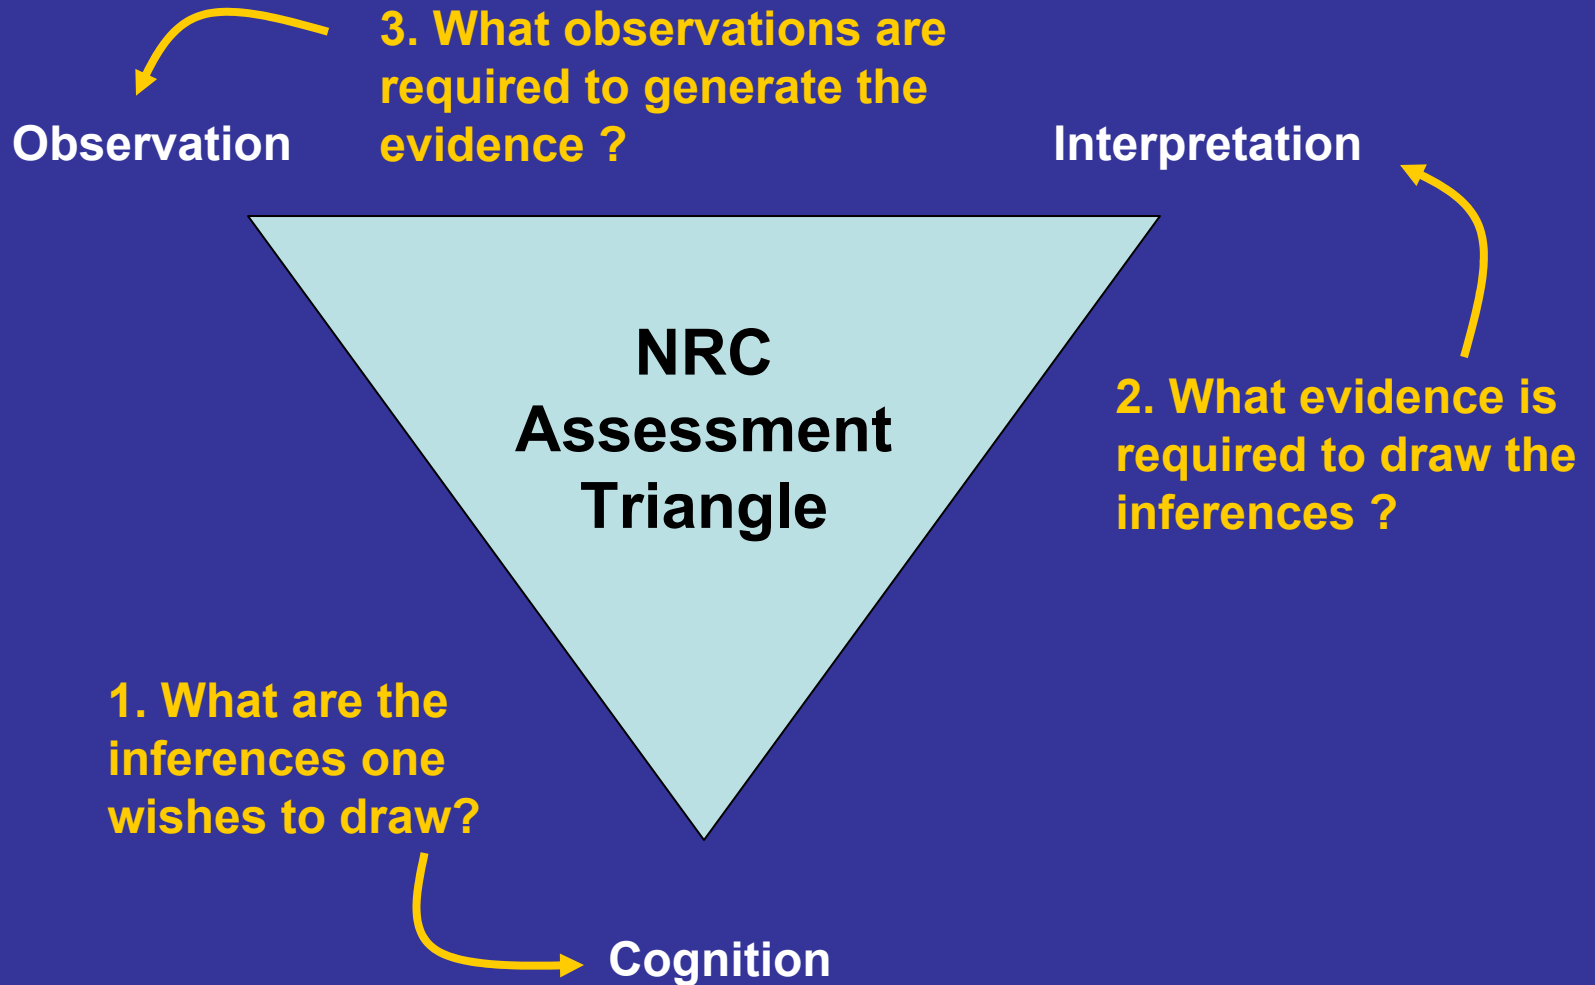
3. What observations are required to generate the evidence ?

Observation

Interpretation

NRC Assessment Triangle

2. What evidence is required to draw the inferences ?

1. What are the inferences one wishes to draw?

Cognition